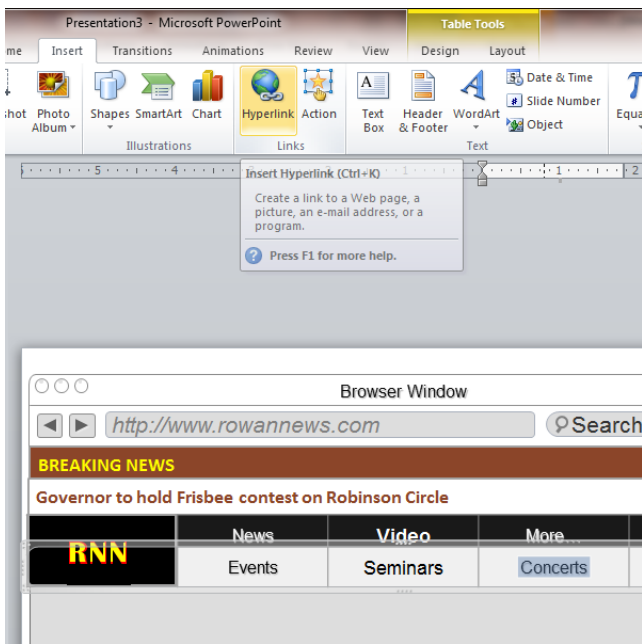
Presentation3 - Microsoft PowerPoint

Table Tools

me Insert Transitions Animations Review View Design Layout

hot Photo Album Shapes SmartArt Chart Hyperlink Action Text Box Header & Footer WordArt Date & Time Slide Number Object Equa

Illustrations Links Text

5 4 1 1 2

Insert Hyperlink (Ctrl+K)

Create a link to a Web page, a picture, an e-mail address, or a program.

Press F1 for more help.

Browser Window

http://www.rowannews.com

Search

BREAKING NEWS

Governor to hold Frisbee contest on Robinson Circle

| RNN | News | Video | More... |
|---|---|---|---|
| | Events | Seminars | Concerts |